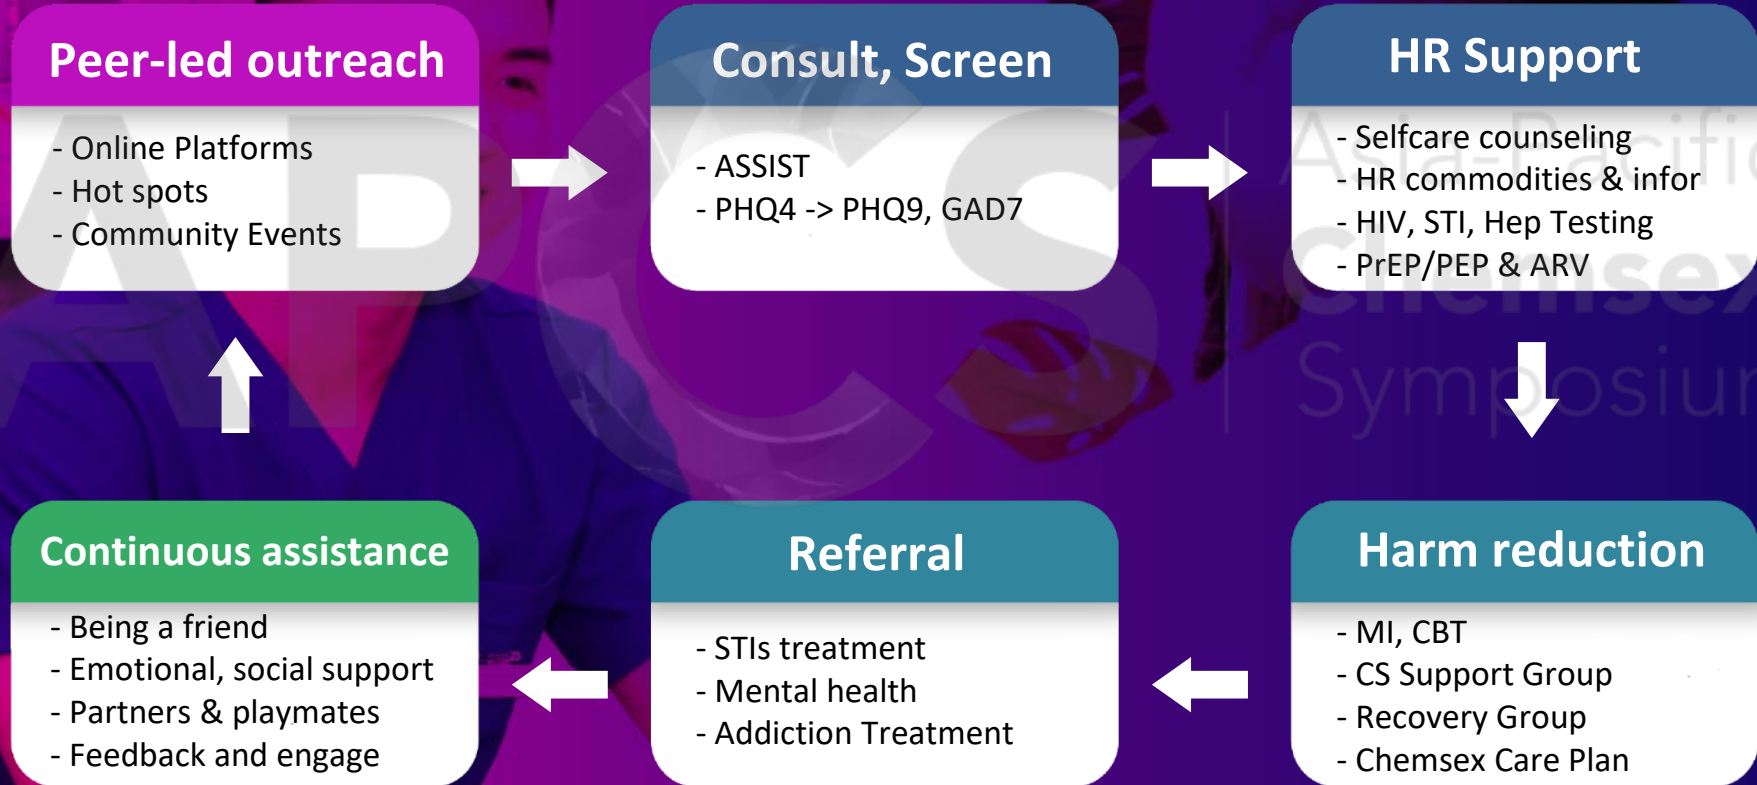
Peer-led outreach

- Online Platforms
- Hot spots
- Community Events

Consult, Screen

- ASSIST
- PHQ4 -> PHQ9, GAD7

HR Support

- Selfcare counseling
- HR commodities & infor
- HIV, STI, Hep Testing
- PrEP/PEP & ARV

Harm reduction

- MI, CBT
- CS Support Group
- Recovery Group
- Chemsex Care Plan

Referral

- STIs treatment
- Mental health
- Addiction Treatment

Continuous assistance

- Being a friend
- Emotional, social support
- Partners & playmates
- Feedback and engage

Asia-Pacific Chemsex Symposium